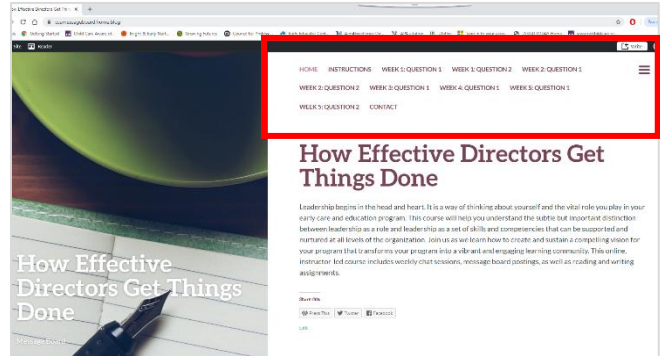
How Effective Directors Get Th... ×

HOME INSTRUCTIONS WEEK 1: QUESTION 1 WEEK 1: QUESTION 2 WEEK 2: QUESTION 1 WEEK 2: QUESTION 2 WEEK 3: QUESTION 1 WEEK 4: QUESTION 1 WEEK 5: QUESTION 1 WEEK 5: QUESTION 2 CONTACT

How Effective Directors Get Things Done

Leadership begins in the head and heart. It is a way of thinking about yourself and the vital role you play in your early care and education program. This course will help you understand the subtle but important distinction between leadership as a role and leadership as a set of skills and competencies that can be supported and nurtured at all levels of the organization. Join us as we learn how to create and sustain a compelling vision for your program that transforms your program into a vibrant and engaging learning community. This online, instructor-led course includes weekly chat sessions, message board postings, as well as reading and writing assignments.

Share this:

Press This Twitter Facebook

Like

How Effective Directors Get Things Done

Message Board